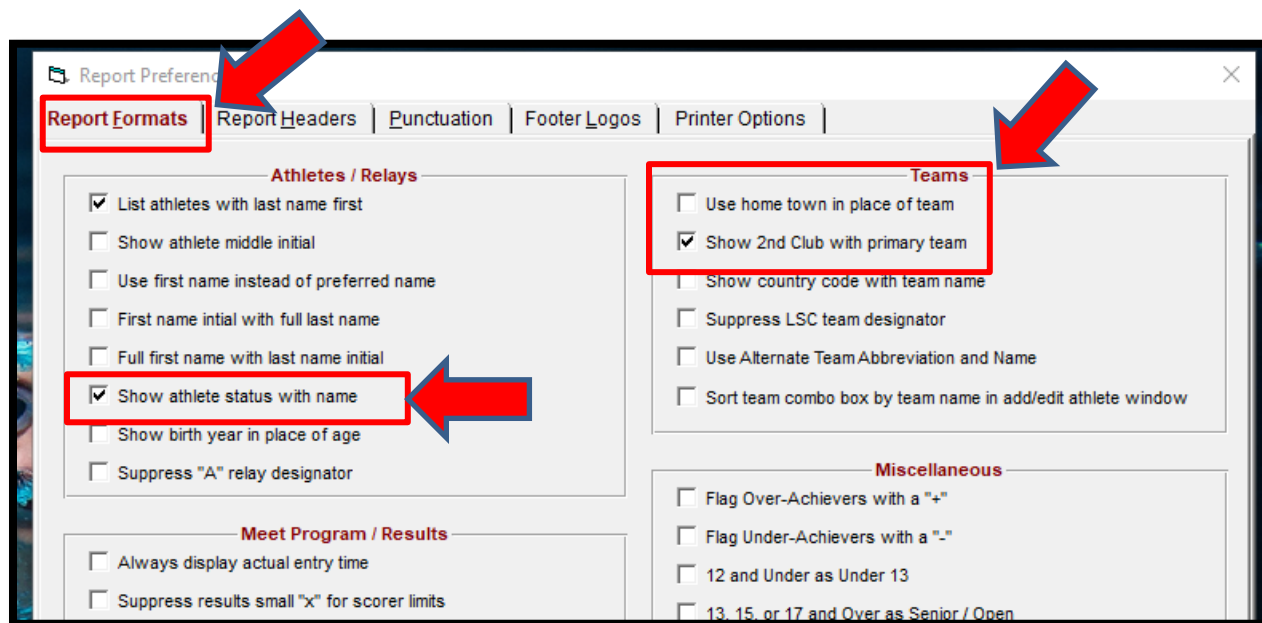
Report Preferenc

Report Formats | Report Headers | Punctuation | Footer Logos | Printer Options

Athletes / Relays

List athletes with last name first

Show athlete middle initial

Use first name instead of preferred name

First name intial with full last name

Full first name with last name initial

Show athlete status with name

Show birth year in place of age

Suppress "A" relay designator

Meet Program / Results

Always display actual entry time

Suppress results small "x" for scorer limits

Teams

Use home town in place of team

Show 2nd Club with primary team

Show country code with team name

Suppress LSC team designator

Use Alternate Team Abbreviation and Name

Sort team combo box by team name in add/edit athlete window

Miscellaneous

Flag Over-Achievers with a "+"

Flag Under-Achievers with a "-"

12 and Under as Under 13

13, 15, or 17 and Over as Senior / Open